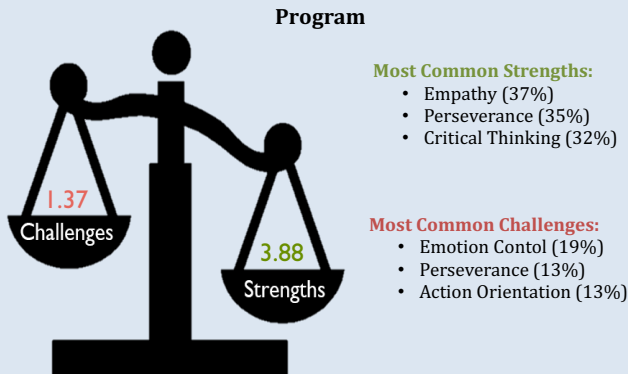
Program

1.37
Challenges

3.88
Strengths

Most Common Strengths:
• Empathy (37%)
• Perseverance (35%)
• Critical Thinking (32%)

Most Common Challenges:
• Emotion Contol (19%)
• Perseverance (13%)
• Action Orientation (13%)